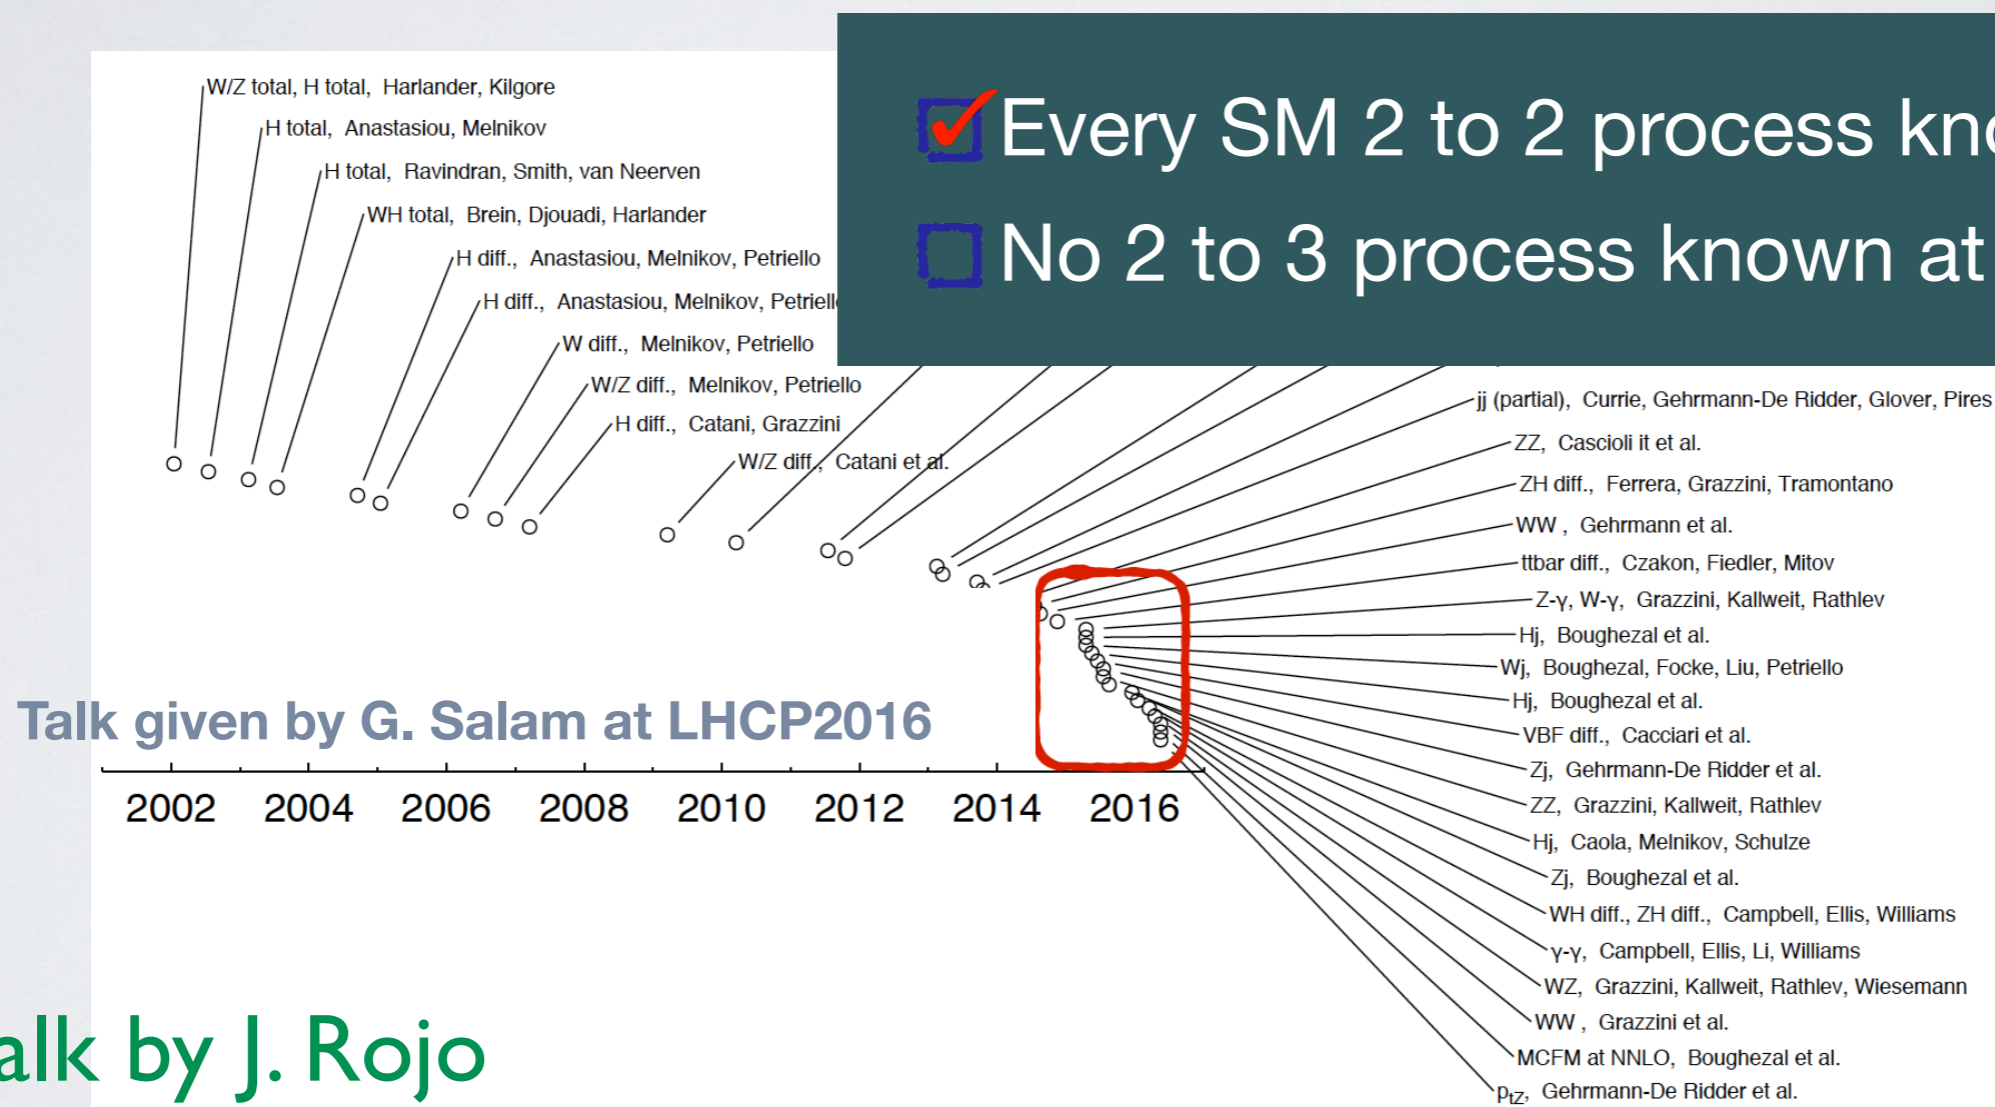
W/Z total, H total, Harlander, Kilgore
H total, Anastasiou, Melnikov
H total, Ravindran, Smith, van Neerven
WH total, Brein, Djouadi, Harlander
H diff., Anastasiou, Melnikov, Petriello
H diff., Anastasiou, Melnikov, Petriell
W diff., Melnikov, Petriello
W/Z diff., Melnikov, Petriello
H diff., Catani, Grazzini
W/Z diff., Catani et al.

Every SM 2 to 2 process kn
No 2 to 3 process known at

jj (partial), Currie, Gehrmann-De Ridder, Glover, Pires
ZZ, Cascioli it et al.
ZH diff., Ferrera, Grazzini, Tramontano
WW , Gehrmann et al.
ttbar diff., Czakon, Fiedler, Mitov
Z-γ, W-γ, Grazzini, Kallweit, Rathlev
Hj, Boughezal et al.
Wj, Boughezal, Focke, Liu, Petriello
Hj, Boughezal et al.
VBF diff., Cacciari et al.
Zj, Gehrmann-De Ridder et al.
ZZ, Grazzini, Kallweit, Rathlev
Hj, Caola, Melnikov, Schulze
Zj, Boughezal et al.
WH diff., ZH diff., Campbell, Ellis, Williams
γ-γ, Campbell, Ellis, Li, Williams
WZ, Grazzini, Kallweit, Rathlev, Wiesemann
WW , Grazzini et al.
MCFM at NNLO, Boughezal et al.
$p_{tZ}$, Gehrmann-De Ridder et al.

Talk given by G. Salam at LHCP2016

2002 2004 2006 2008 2010 2012 2014 2016

alk by J. Rojo